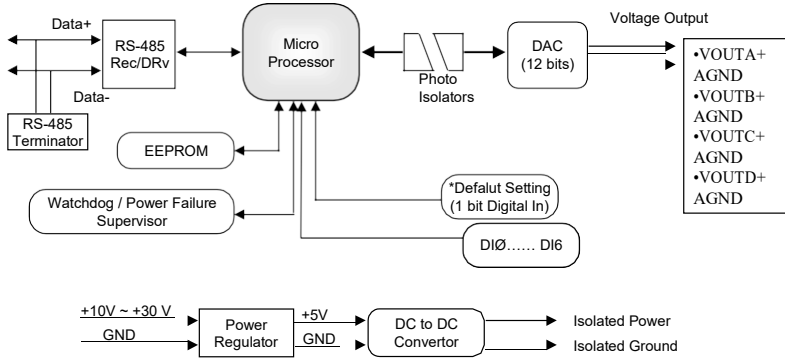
Data+

RS-485 Rec/DRv

Data-

RS-485 Terminator

Micro Processor

Photo Isolators

DAC (12 bits)

Voltage Output

•VOUTA+
AGND
•VOUTB+
AGND
•VOUTC+
AGND
•VOUTD+
AGND

EEPROM

Watchdog / Power Failure Supervisor

*Defalut Setting (1 bit Digital In)

DIØ...... DI6

+10V ~ +30 V

GND

Power Regulator

+5V

GND

DC to DC Convertor

Isolated Power

Isolated Ground